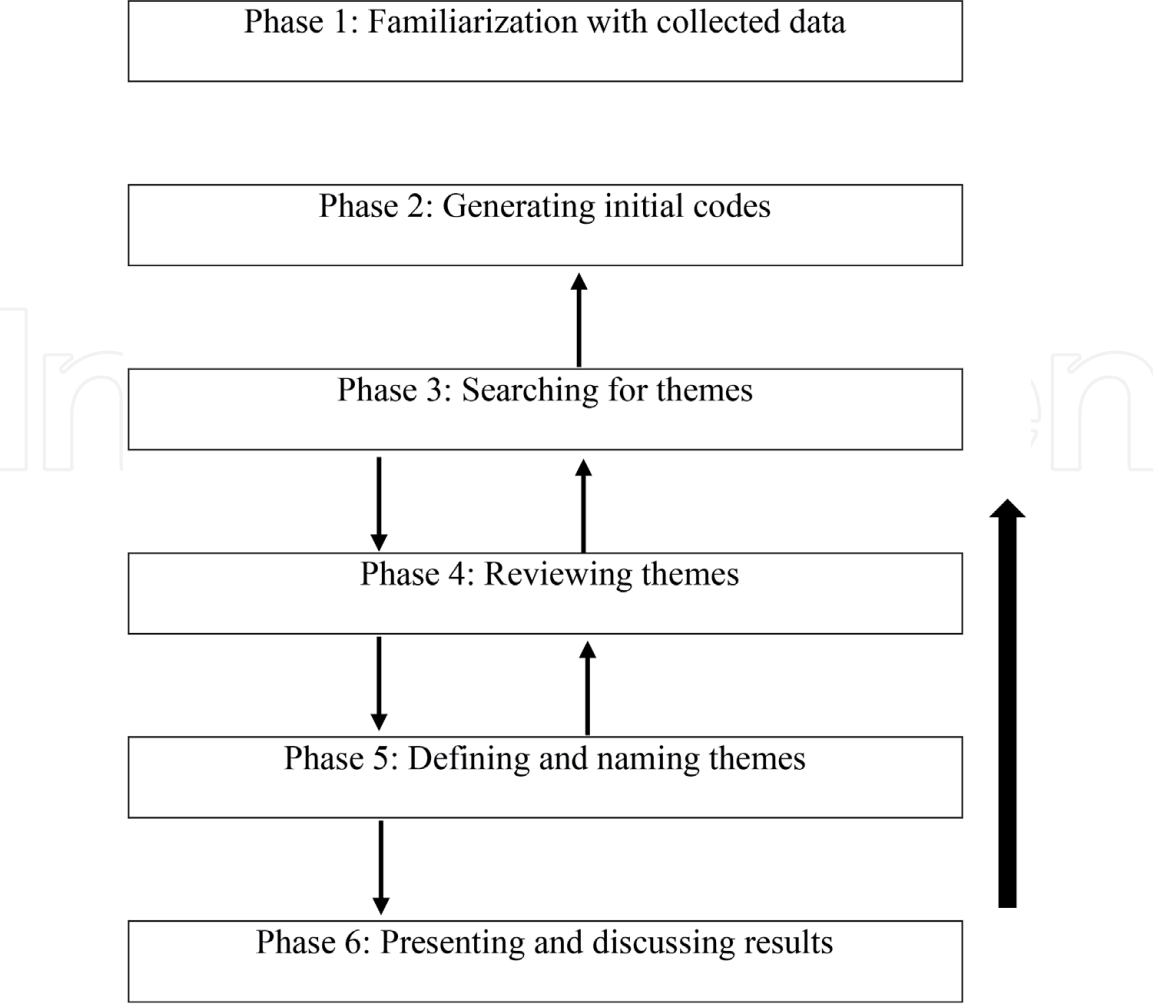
Phase 1: Familiarization with collected data

Phase 2: Generating initial codes

Phase 3: Searching for themes

Phase 4: Reviewing themes

Phase 5: Defining and naming themes

Phase 6: Presenting and discussing results